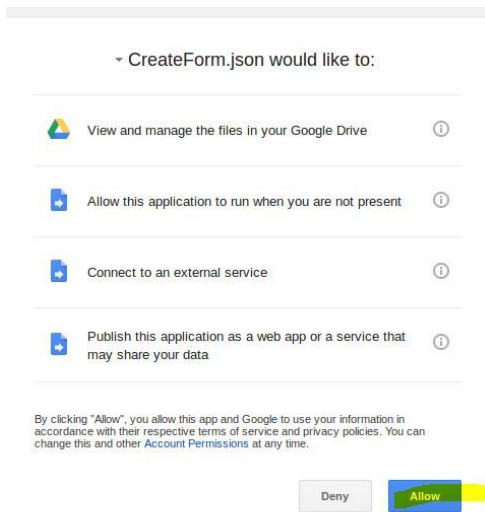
CreateForm.json would like to:

View and manage the files in your Google Drive

Allow this application to run when you are not present

Connect to an external service

Publish this application as a web app or a service that may share your data

By clicking "Allow", you allow this app and Google to use your information in accordance with their respective terms of service and privacy policies. You can change this and other Account Permissions at any time.

Deny

Allow